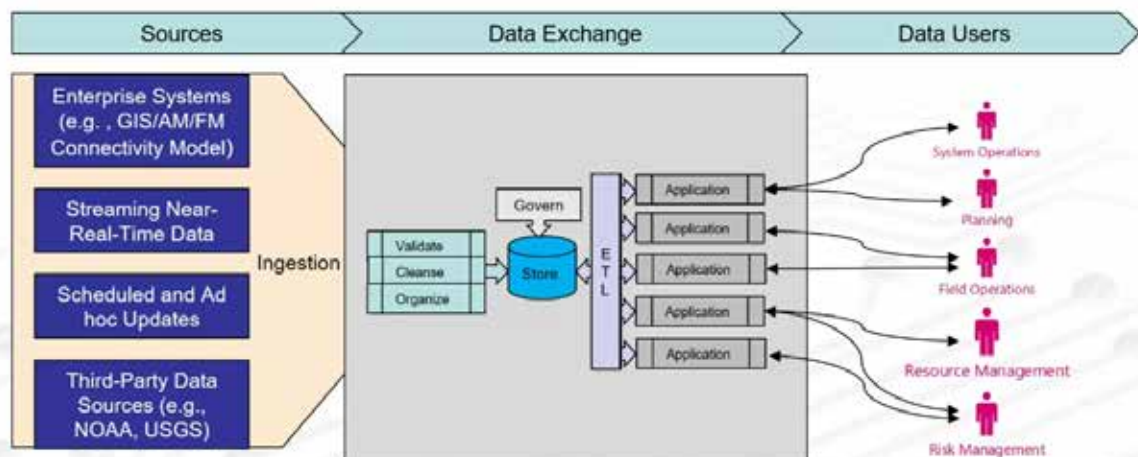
Sources

Data Exchange

Data Users

Enterprise Systems (e.g. , GIS/AM/FM Connectivity Model)

Streaming Near-Real-Time Data

Scheduled and Ad hoc Updates

Third-Party Data Sources (e.g., NOAA, USGS)

Ingestion

Validate

Cleanse

Organize

Govern

Store

E
T
L

Application

Application

Application

Application

Application

System Operations

Planning

Field Operations

Resource Management

Risk Management